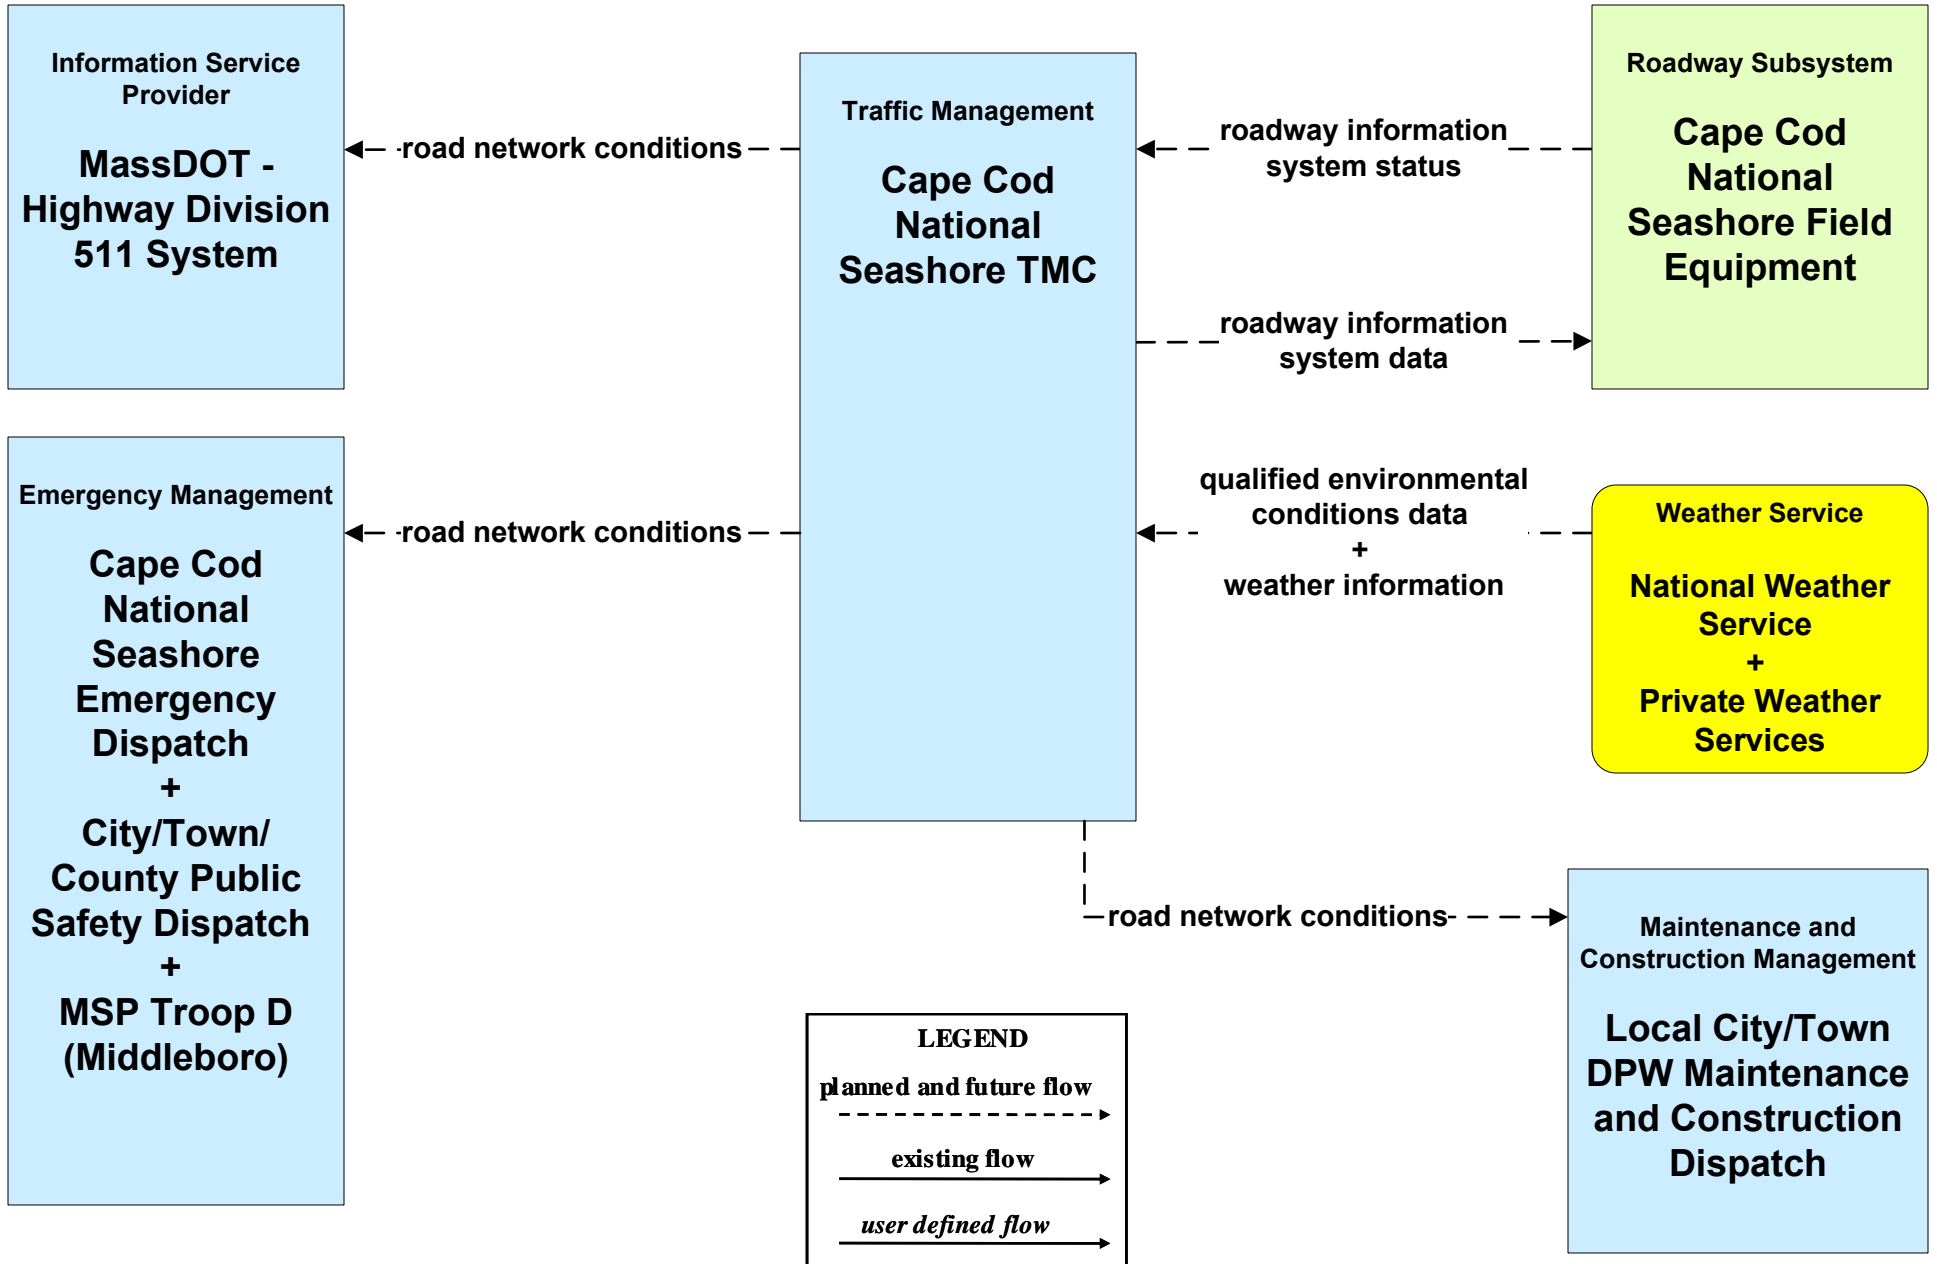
Information Service Provider

MassDOT - Highway Division 511 System

road network conditions

Traffic Management

Cape Cod National Seashore TMC

roadway information system status

Roadway Subsystem

Cape Cod National Seashore Field Equipment

roadway information system data

Emergency Management

Cape Cod National Seashore Emergency Dispatch + City/Town/ County Public Safety Dispatch + MSP Troop D (Middleboro)

road network conditions

qualified environmental conditions data + weather information

Weather Service

National Weather Service + Private Weather Services

road network conditions

Maintenance and Construction Management

Local City/Town DPW Maintenance and Construction Dispatch

LEGEND
planned and future flow
existing flow
user defined flow